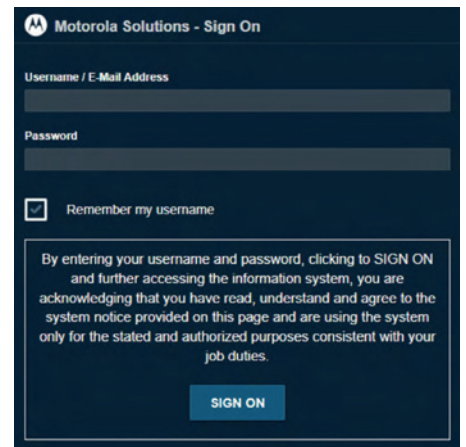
Motorola Solutions - Sign On

Username / E-Mail Address

Password

Remember my username

By entering your username and password, clicking to SIGN ON and further accessing the information system, you are acknowledging that you have read, understand and agree to the system notice provided on this page and are using the system only for the stated and authorized purposes consistent with your job duties.

SIGN ON